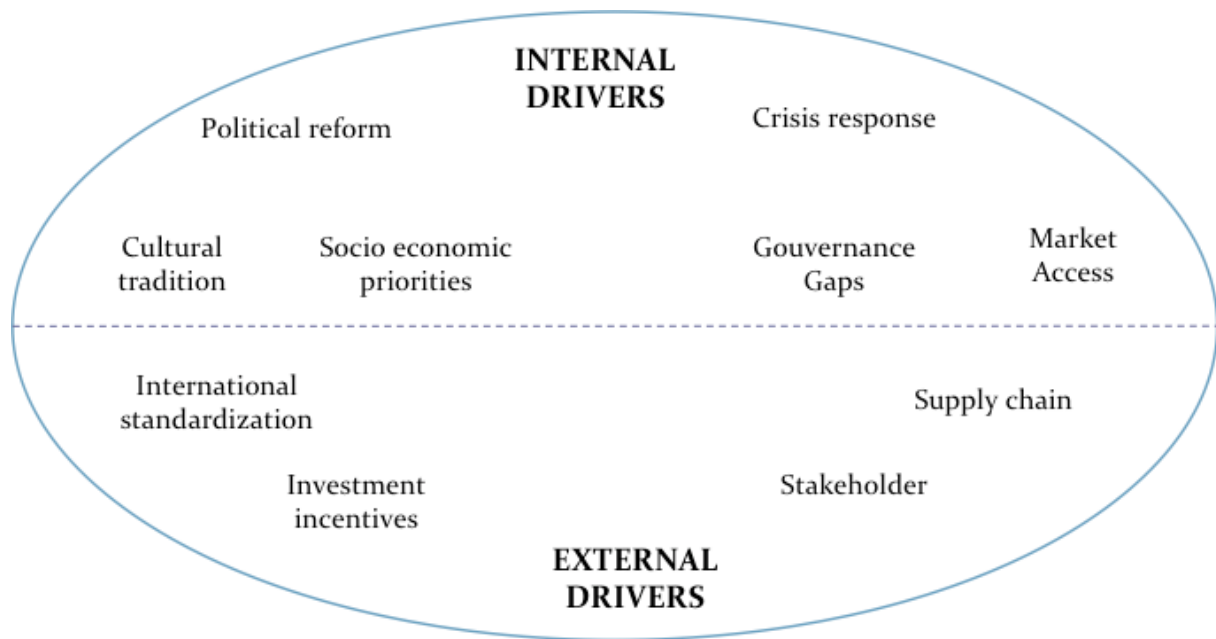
INTERNAL DRIVERS

Political reform

Crisis response

Cultural tradition

Socio economic priorities

Gouvernance Gaps

Market Access

International standardization

Supply chain

Investment incentives

Stakeholder

EXTERNAL DRIVERS